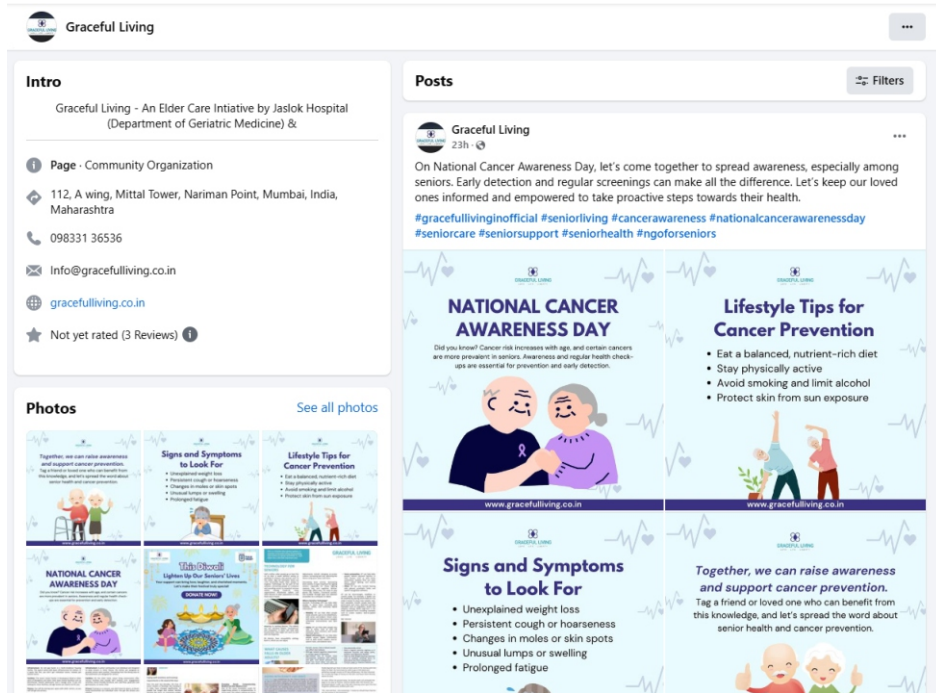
Graceful Living

...

Intro

Graceful Living - An Elder Care Intiative by Jaslok Hospital (Department of Geriatric Medicine) &

Page · Community Organization

112, A wing, Mittal Tower, Nariman Point, Mumbai, India, Maharashtra

098331 36536

Info@gracefulliving.co.in

gracefulliving.co.in

Not yet rated (3 Reviews)

Photos

See all photos

Together, we can raise awareness and support cancer prevention.

Signs and Symptoms to Look For

Unexplained weight loss
Persistent cough or hoarseness
Changes in moles or skin spots
Unusual lumps or swelling
Prolonged fatigue

Lifestyle Tips for Cancer Prevention

NATIONAL CANCER AWARENESS DAY

This Diwali Lighten Up Our Seniors' Lives

DONATE NOW

Posts

Filters

Graceful Living
23h ·

On National Cancer Awareness Day, let's come together to spread awareness, especially among seniors. Early detection and regular screenings can make all the difference. Let's keep our loved ones informed and empowered to take proactive steps towards their health.

#gracefullivingofficial #seniorliving #cancerawareness #nationalcancerawarenessday #seniorcare #seniorsupport #seniorhealth #ngoforseniors

GRACEFUL LIVING

NATIONAL CANCER AWARENESS DAY

Did you know? Cancer risk increases with age, and certain cancers are more prevalent in seniors. Awareness and regular health check-ups are essential for prevention and early detection.

www.gracefulliving.co.in

GRACEFUL LIVING

Lifestyle Tips for Cancer Prevention

Eat a balanced, nutrient-rich diet
Stay physically active
Avoid smoking and limit alcohol
Protect skin from sun exposure

www.gracefulliving.co.in

GRACEFUL LIVING

Signs and Symptoms to Look For

Unexplained weight loss
Persistent cough or hoarseness
Changes in moles or skin spots
Unusual lumps or swelling
Prolonged fatigue

GRACEFUL LIVING

Together, we can raise awareness and support cancer prevention.

Tag a friend or loved one who can benefit from this knowledge, and let's spread the word about senior health and cancer prevention.